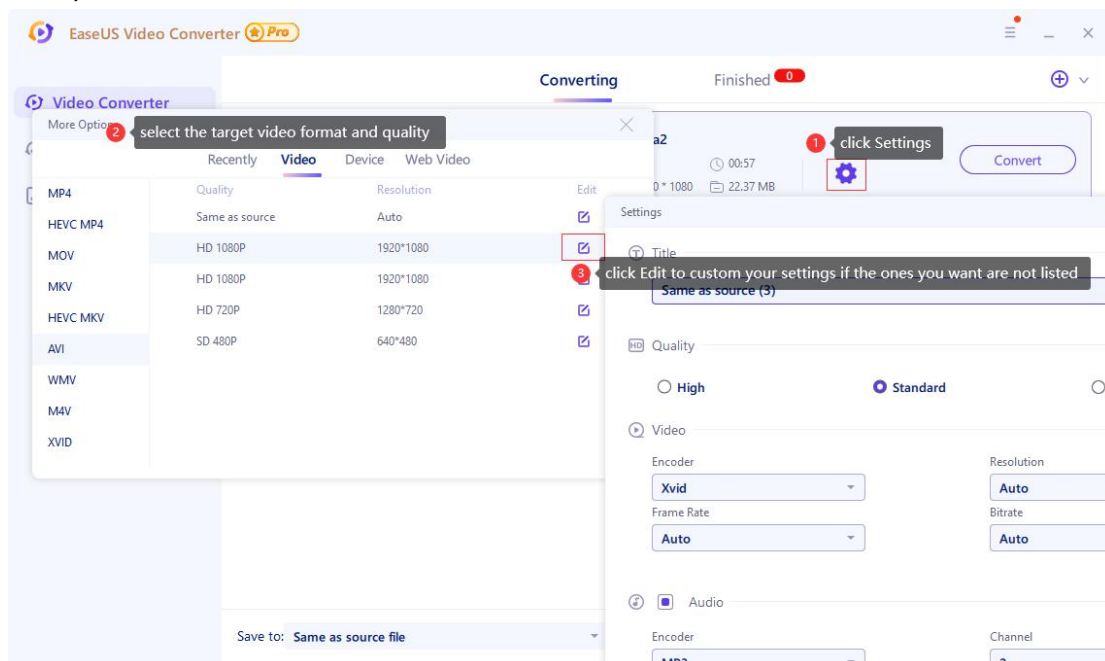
EaseUS Video Converter Pro

Converting Finished 0

Video Converter

More Optio 2 select the target video format and quality

Recently Video Device Web Video

| | Quality | Resolution | Edit |
|---|---|---|---|
| MP4 | | | |
| HEVC MP4 | Same as source | Auto | |
| MOV | HD 1080P | 1920*1080 | |
| MKV | HD 1080P | 1920*1080 | |
| HEVC MKV | HD 720P | 1280*720 | |
| AVI | SD 480P | 640*480 | |
| WMV | | | |
| M4V | | | |
| XVID | | | |

a2
00:57
0 * 1080 22.37 MB

1 click Settings

Convert

Settings

Title

3 click Edit to custom your settings if the ones you want are not listed

Same as source (3)

Quality

High Standard

Video

Encoder Resolution
Xvid Auto
Frame Rate Bitrate
Auto Auto

Audio

Encoder Channel

Save to: Same as source file